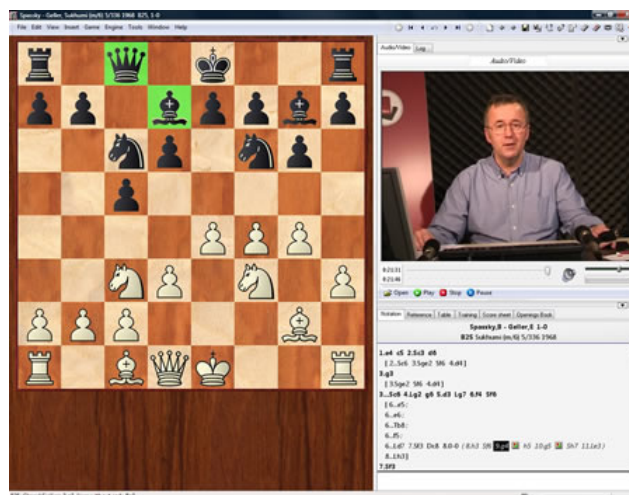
Spassky - Geller, Sukhumi (m/6) 5/336 1968 B25 1-0

File Edit View Insert Game Engine Tools Window Help

Audio/Video Log

Audio/Video

0:21:31
0:21:46

Open Play Stop Pause

Notation Reference Table Training Score sheet Openings Book

Spassky,B - Geller,E 1-0
B25 Sukhumi (m/6) 5/336 1968

1.e4 c5 2.Sc3 d6
[ 2...Sc6 3.Sge2 Sf6 4.d4 ]
3.g3
[ 3.Sge2 Sf6 4.d4 ]
3...Sc6 4.Lg2 g6 5.d3 Lg7 6.f4 Sf6
[ 6...e5;
6...e6;
6...Tb8;
6...f5;
6...Ld7 7.Sf3 Dc8 8.0-0 (8.h3 Sf6 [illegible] h5 10.g5 Sh7 11.le3) ]
8...Lh3 ]
7.Sf3

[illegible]